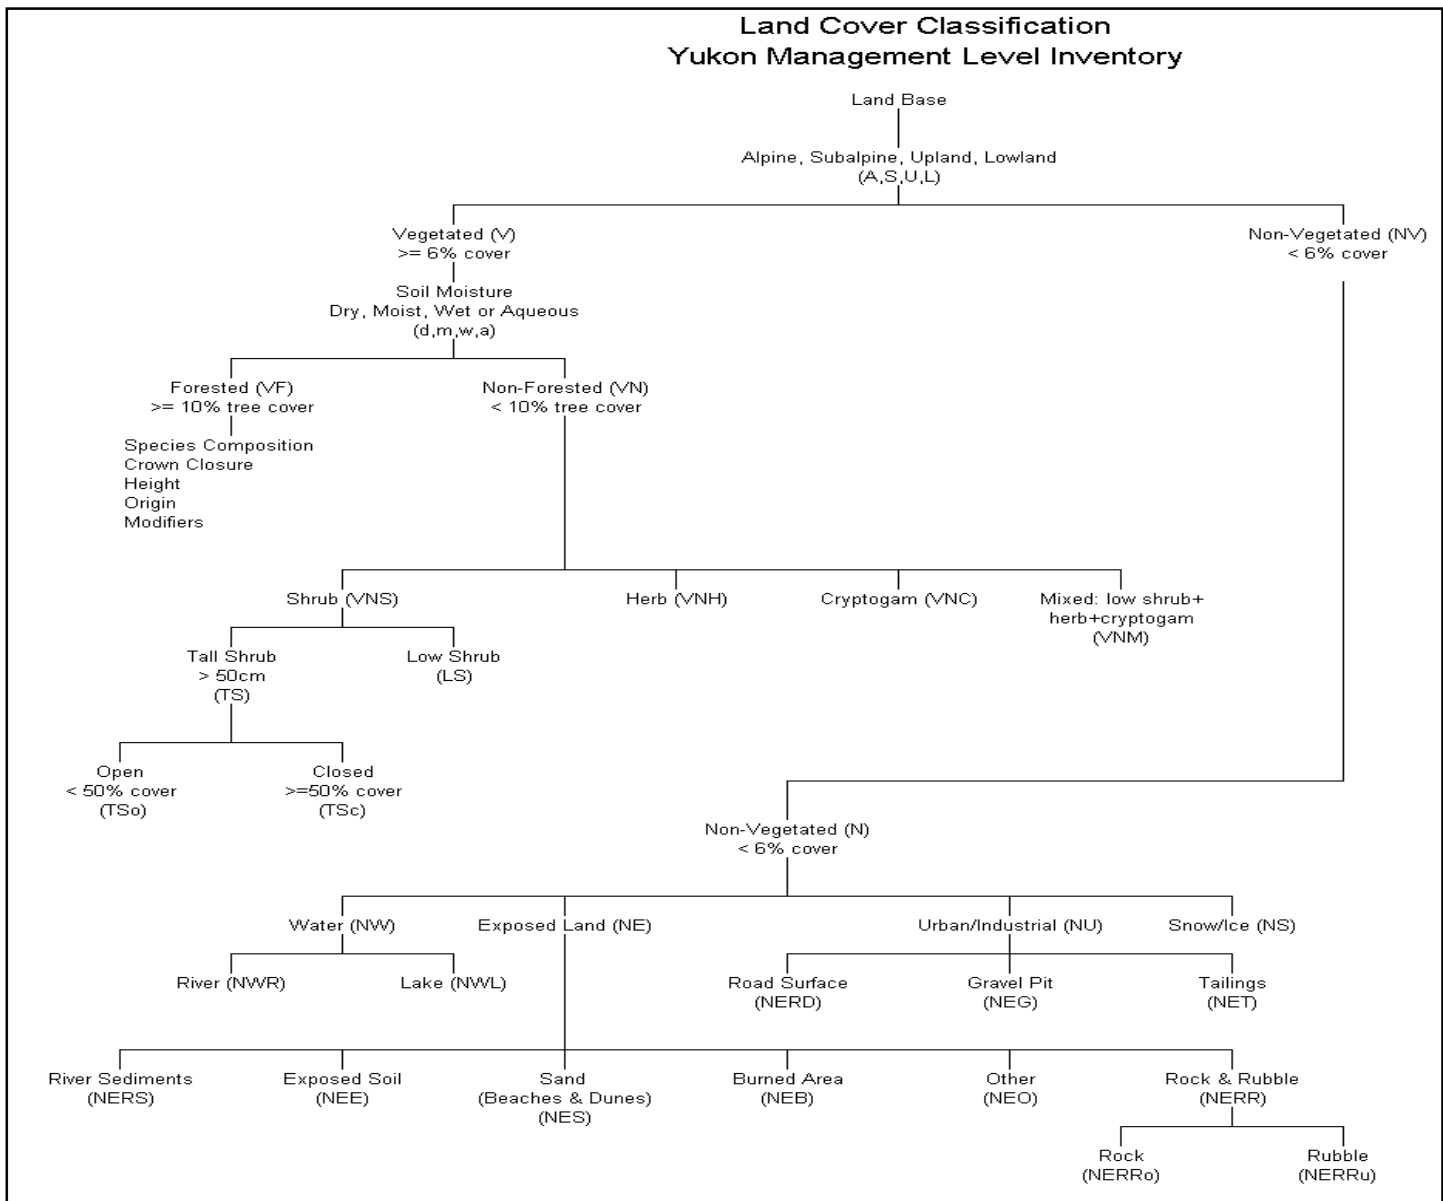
Land Cover Classification
Yukon Management Level Inventory

Land Base

Alpine, Subalpine, Upland, Lowland
(A,S,U,L)

Vegetated (V)
>= 6% cover

Non-Vegetated (NV)
< 6% cover

Soil Moisture
Dry, Moist, Wet or Aqueous
(d,m,w,a)

Forested (VF)
>= 10% tree cover

Non-Forested (VN)
< 10% tree cover

Species Composition
Crown Closure
Height
Origin
Modifiers

Shrub (VNS)

Herb (VNH)

Cryptogam (VNC)

Mixed: low shrub+
herb+cryptogam
(VNM)

Tall Shrub
> 50cm
(TS)

Low Shrub
(LS)

Open
< 50% cover
(TSo)

Closed
>=50% cover
(TSc)

Non-Vegetated (N)
< 6% cover

Water (NW)

Exposed Land (NE)

Urban/Industrial (NU)

Snow/Ice (NS)

River (NWR)

Lake (NWL)

Road Surface
(NERD)

Gravel Pit
(NEG)

Tailings
(NET)

River Sediments
(NERS)

Exposed Soil
(NEE)

Sand
(Beaches & Dunes)
(NES)

Burned Area
(NEB)

Other
(NEO)

Rock & Rubble
(NERR)

Rock
(NERRo)

Rubble
(NERRu)